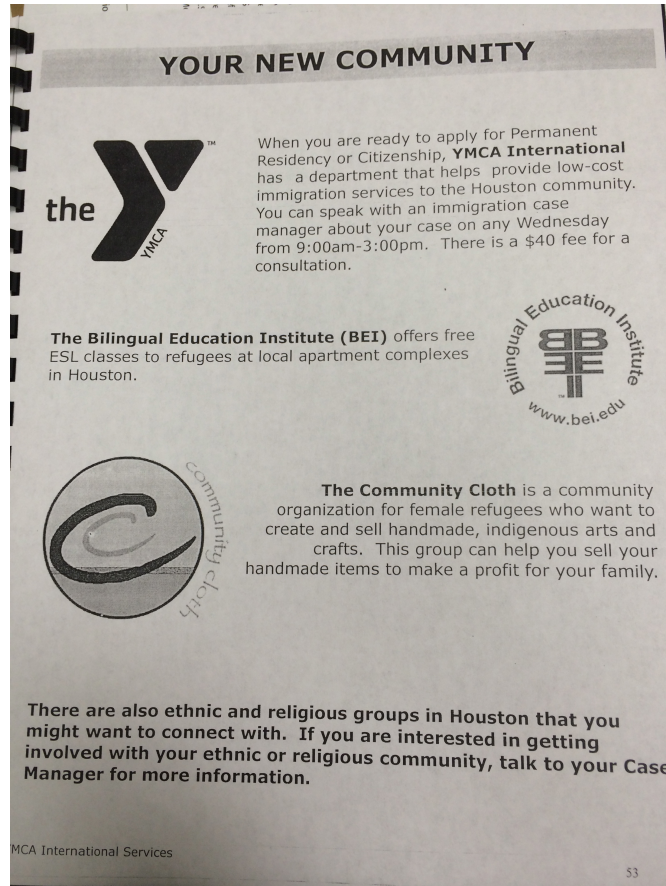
YOUR NEW COMMUNITY

the YMCA ™

When you are ready to apply for Permanent Residency or Citizenship, **YMCA International** has a department that helps provide low-cost immigration services to the Houston community. You can speak with an immigration case manager about your case on any Wednesday from 9:00am-3:00pm. There is a $40 fee for a consultation.

**The Bilingual Education Institute (BEI)** offers free ESL classes to refugees at local apartment complexes in Houston.

Bilingual Education Institute
www.bei.edu

community cloth

**The Community Cloth** is a community organization for female refugees who want to create and sell handmade, indigenous arts and crafts. This group can help you sell your handmade items to make a profit for your family.

**There are also ethnic and religious groups in Houston that you might want to connect with. If you are interested in getting involved with your ethnic or religious community, talk to your Case Manager for more information.**

MCA International Services

53